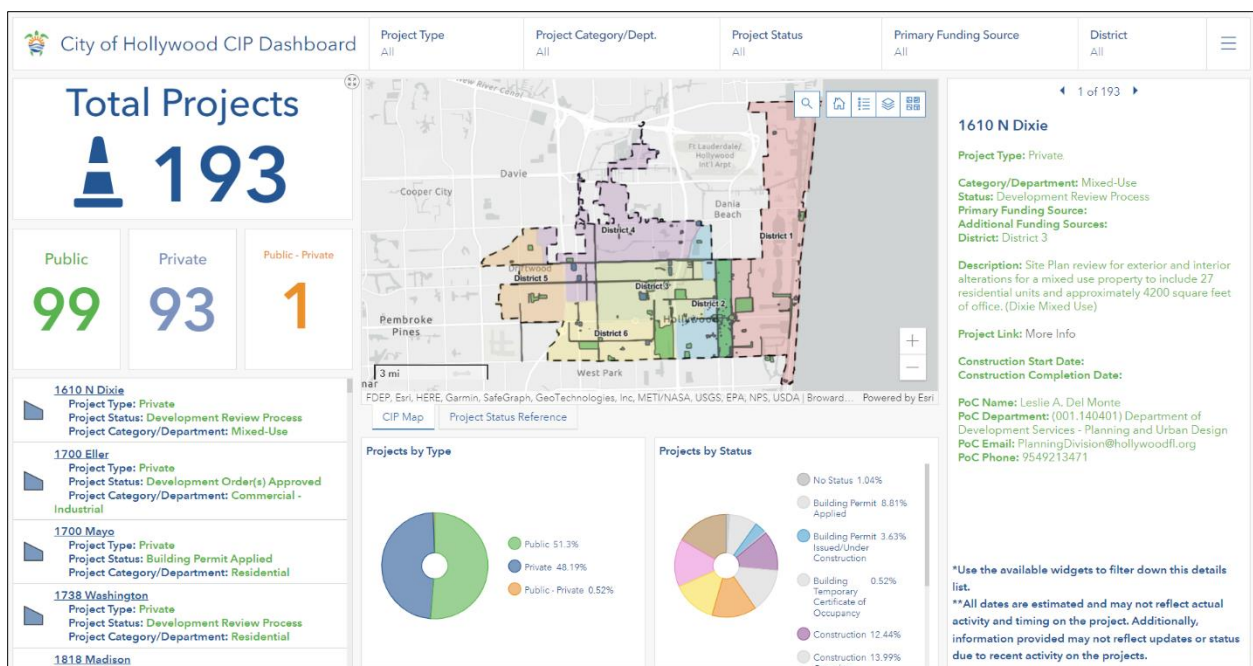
City of Hollywood CIP Dashboard

Project Type
All

Project Category/Dept.
All

Project Status
All

Primary Funding Source
All

District
All

Total Projects
193

Public
99

Private
93

Public - Private
1

1610 N Dixie
Project Type: Private
Project Status: Development Review Process
Project Category/Department: Mixed-Use

1700 Eller
Project Type: Private
Project Status: Development Order(s) Approved
Project Category/Department: Commercial - Industrial

1700 Mayo
Project Type: Private
Project Status: Building Permit Applied
Project Category/Department: Residential

1738 Washington
Project Type: Private
Project Status: Development Review Process
Project Category/Department: Residential

1818 Madison

New River Canal
Ft Lauderdale/ Hollywood Int'l Arpt
Davie
Cooper City
Dania Beach
District 1
District 4
District 5
District 3
District 2
District 6
Driftwood
Hollywood
Pembroke Pines
West Park
3 mi
FDEP, Esri, HERE, Garmin, SafeGraph, GeoTechnologies, Inc, METI/NASA, USGS, EPA, NPS, USDA | Broward... Powered by Esri

CIP Map
Project Status Reference

Projects by Type
Public 51.3%
Private 48.19%
Public - Private 0.52%

Projects by Status
No Status 1.04%
Building Permit Applied 8.81%
Building Permit Issued/Under Construction 3.63%
Building Temporary Certificate of Occupancy 0.52%
Construction 12.44%
Construction 13.99%

1 of 193

1610 N Dixie

Project Type: Private

Category/Department: Mixed-Use
Status: Development Review Process
Primary Funding Source:
Additional Funding Sources:
District: District 3

Description: Site Plan review for exterior and interior alterations for a mixed use property to include 27 residential units and approximately 4200 square feet of office. (Dixie Mixed Use)

Project Link: More Info

Construction Start Date:
Construction Completion Date:

PoC Name: Leslie A. Del Monte
PoC Department: (001.140401) Department of Development Services - Planning and Urban Design
PoC Email: PlanningDivision@hollywoodfl.org
PoC Phone: 9549213471

*Use the available widgets to filter down this details list.
**All dates are estimated and may not reflect actual activity and timing on the project. Additionally, information provided may not reflect updates or status due to recent activity on the projects.